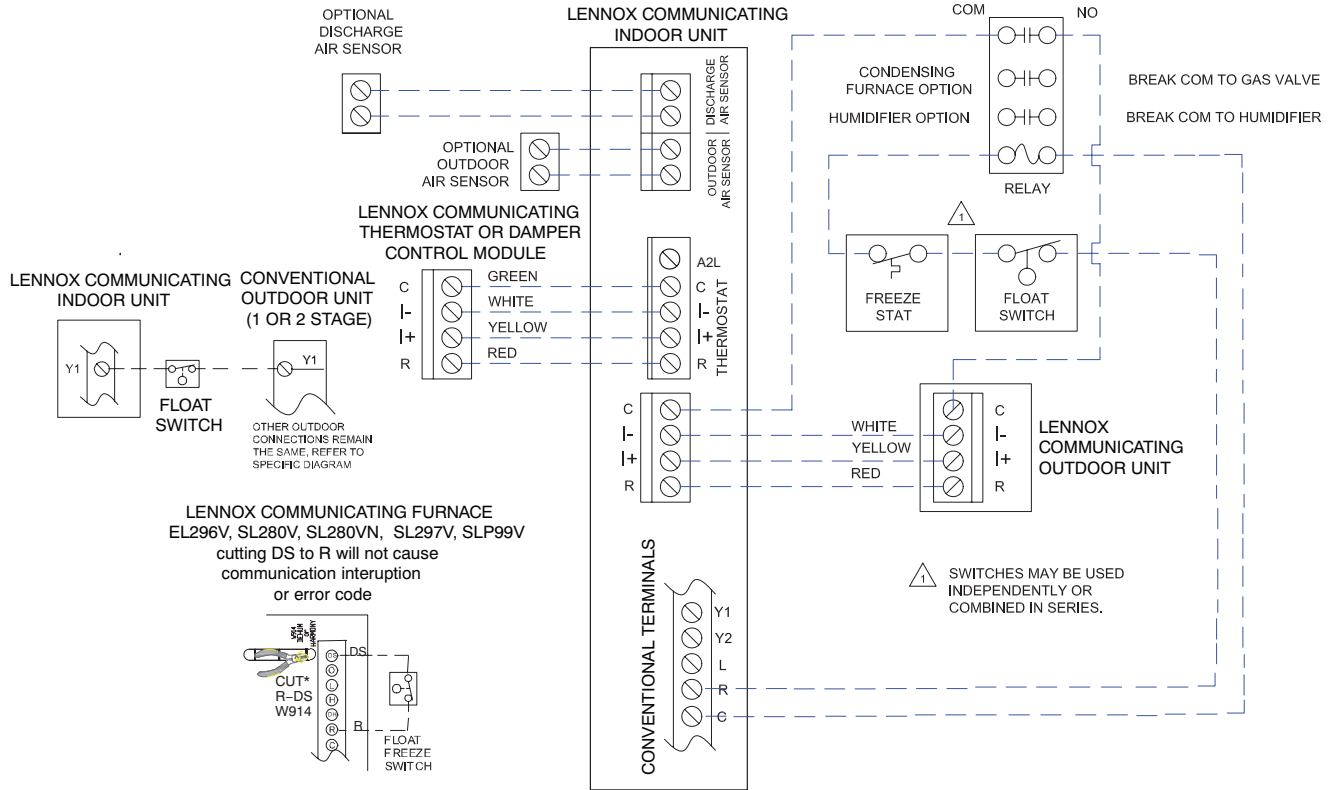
OPTIONAL DISCHARGE AIR SENSOR

LENNOX COMMUNICATING INDOOR UNIT

DISCHARGE AIR SENSOR

OPTIONAL OUTDOOR AIR SENSOR

OUTDOOR AIR SENSOR

COM NO

CONDENSING FURNACE OPTION

HUMIDIFIER OPTION

BREAK COM TO GAS VALVE

BREAK COM TO HUMIDIFIER

RELAY

LENNOX COMMUNICATING THERMOSTAT OR DAMPER CONTROL MODULE

1

FREEZE STAT

FLOAT SWITCH

LENNOX COMMUNICATING INDOOR UNIT

CONVENTIONAL OUTDOOR UNIT (1 OR 2 STAGE)

C
I-
I+
R

GREEN
WHITE
YELLOW
RED

A2L
C
I-
I+
R
THERMOSTAT

Y1

FLOAT SWITCH

Y1

OTHER OUTDOOR CONNECTIONS REMAIN THE SAME, REFER TO SPECIFIC DIAGRAM

C
I-
I+
R

WHITE
YELLOW
RED

C
I-
I+
R

LENNOX COMMUNICATING OUTDOOR UNIT

LENNOX COMMUNICATING FURNACE
EL296V, SL280V, SL280VN, SL297V, SLP99V
cutting DS to R will not cause communication interuption or error code

1 SWITCHES MAY BE USED INDEPENDENTLY OR COMBINED IN SERIES.

CONVENTIONAL TERMINALS

Y1
Y2
L
R
C

DS

CUT*
R–DS
W914

R

FLOAT FREEZE SWITCH